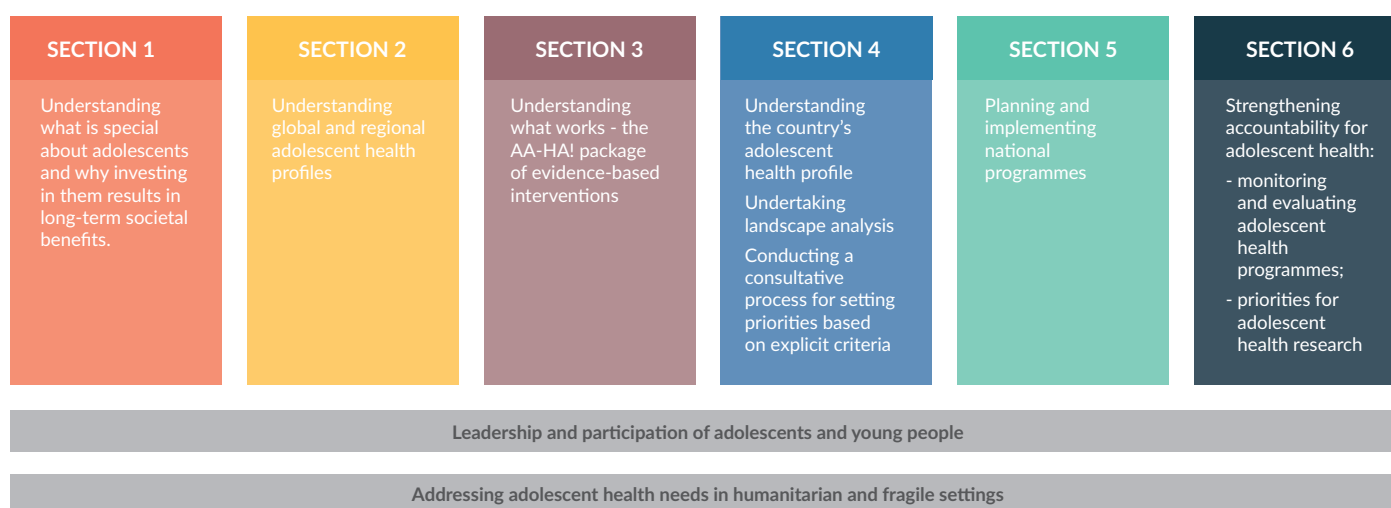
SECTION 1

Understanding what is special about adolescents and why investing in them results in long-term societal benefits.

SECTION 2

Understanding global and regional adolescent health profiles

SECTION 3

Understanding what works - the AA-HA! package of evidence-based interventions

SECTION 4

Understanding the country's adolescent health profile

Undertaking landscape analysis

Conducting a consultative process for setting priorities based on explicit criteria

SECTION 5

Planning and implementing national programmes

SECTION 6

Strengthening accountability for adolescent health:

- monitoring and evaluating adolescent health programmes;

- priorities for adolescent health research

Leadership and participation of adolescents and young people

Addressing adolescent health needs in humanitarian and fragile settings